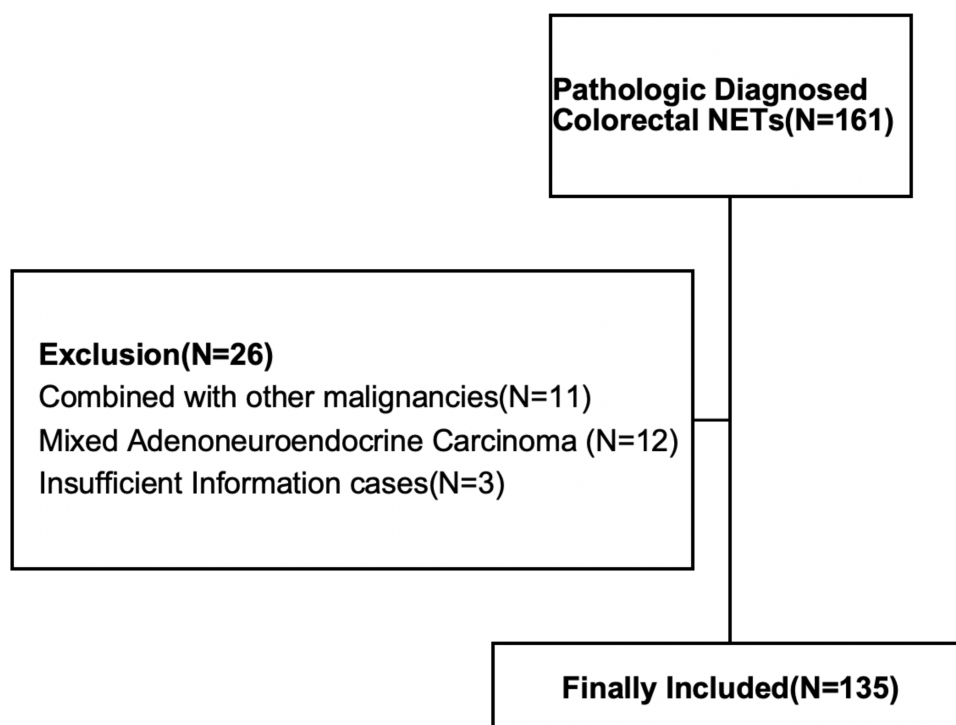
Pathologic Diagnosed Colorectal NETs(N=161)

Exclusion(N=26)
Combined with other malignancies(N=11)
Mixed Adenoneuroendocrine Carcinoma (N=12)
Insufficient Information cases(N=3)

Finally Included(N=135)